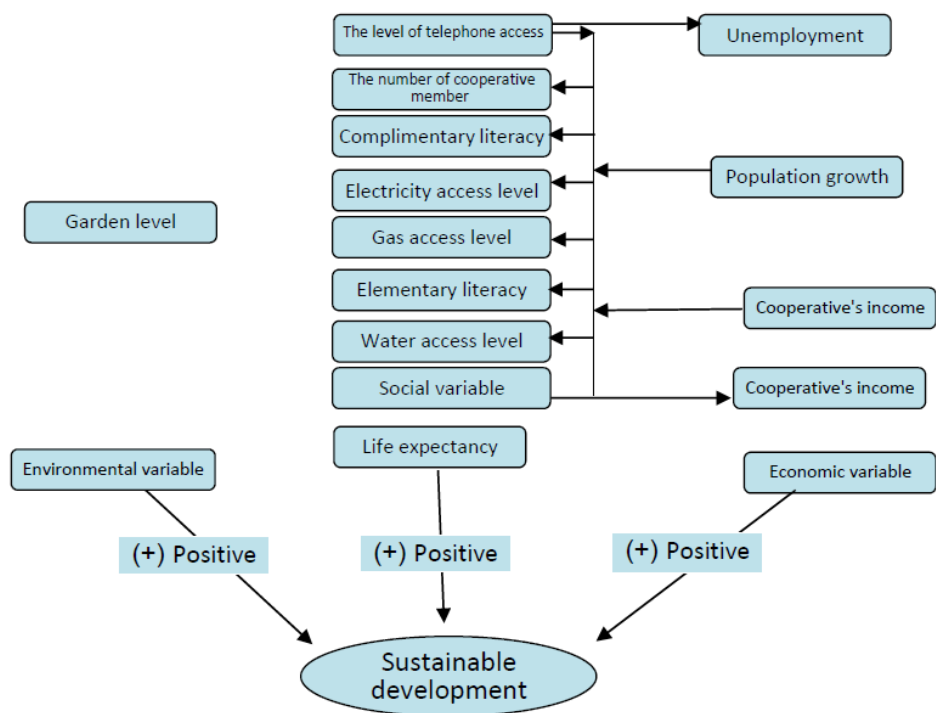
The level of telephone access

Unemployment

The number of cooperative member

Complimentary literacy

Population growth

Electricity access level

Garden level

Gas access level

Elementary literacy

Cooperative's income

Water access level

Social variable

Cooperative's income

Life expectancy

Environmental variable

Economic variable

(+) Positive

(+) Positive

(+) Positive

Sustainable development